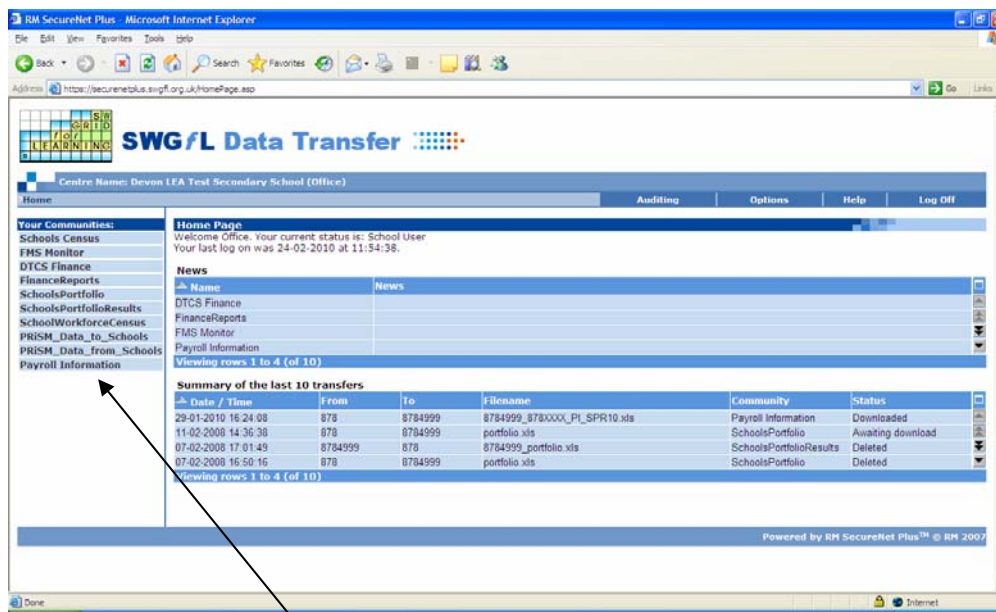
RM SecureNet Plus - Microsoft Internet Explorer

File Edit View Favorites Tools Help

Back Search Favorites

Address https://securenetplus.swgfl.org.uk/HomePage.asp

Go Links

SW GRID for LEARNING

SWGfL Data Transfer

Centre Name: Devon LEA Test Secondary School (Office)

Home

Auditing Options Help Log Off

Your Communities:
Schools Census
FMS Monitor
DTCS Finance
FinanceReports
SchoolsPortfolio
SchoolsPortfolioResults
SchoolWorkforceCensus
PRiSM_Data_to_Schools
PRiSM_Data_from_Schools
Payroll Information

Home Page
Welcome Office. Your current status is: School User
Your last log on was 24-02-2010 at 11:54:38.

News

| Name | News |
|---|---|
| DTCS Finance | |
| FinanceReports | |
| FMS Monitor | |
| Payroll Information | |

Viewing rows 1 to 4 (of 10)

Summary of the last 10 transfers

| Date / Time | From | To | Filename | Community | Status |
|---|---|---|---|---|---|
| 29-01-2010 16:24:08 | 878 | 8784999 | 8784999_878XXXX_PI_SPR10.xls | Payroll Information | Downloaded |
| 11-02-2008 14:36:38 | 878 | 8784999 | portfolio.xls | SchoolsPortfolio | Awaiting download |
| 07-02-2008 17:01:49 | 8784999 | 878 | 8784999_portfolio.xls | SchoolsPortfolioResults | Deleted |
| 07-02-2008 16:50:16 | 878 | 8784999 | portfolio.xls | SchoolsPortfolio | Deleted |

Viewing rows 1 to 4 (of 10)

Powered by RM SecureNet Plus™ © RM 2007

Done

Internet